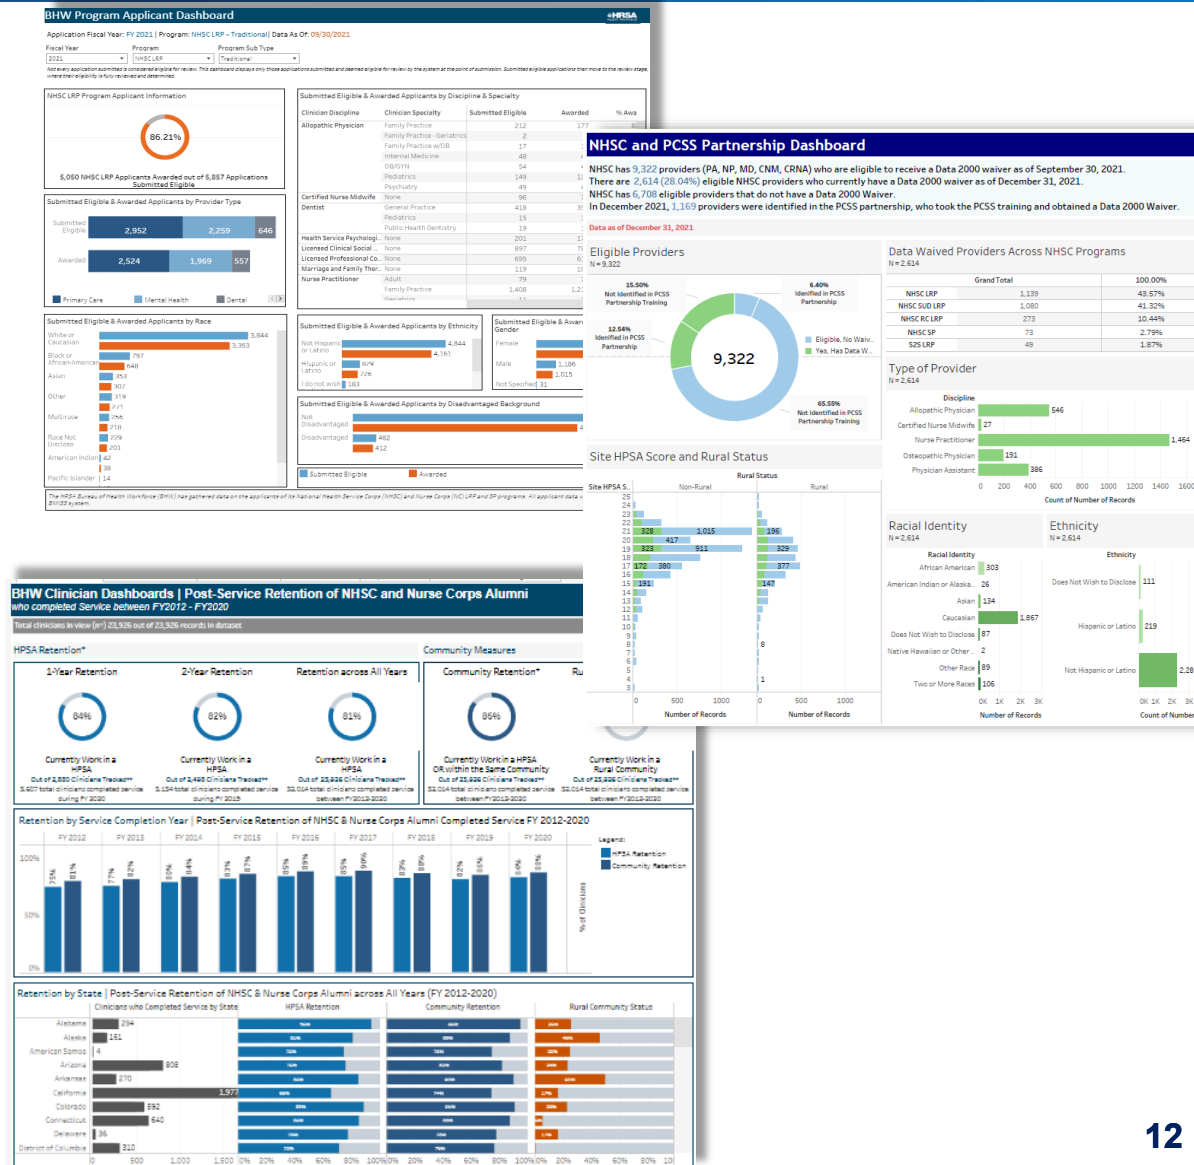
BHW Program Applicant Dashboard

Application Fiscal Year: FY 2021 | Program: NHSC LRP - Traditional | Data As Of: 09/30/2021

Fiscal Year: 2021
Program: NHSC LRP
Program Sub Type: Traditional

NHSC LRP Program Applicant Information

86.21%

5,050 NHSC LRP Applicants Awarded out of 5,857 Applications Submitted Eligible

Submitted Eligible & Awarded Applicants by Provider Type

Submitted Eligible: 2,952, 2,259, 646
Awarded: 2,524, 1,969, 557

Primary Care, Mental Health, Dental

Submitted Eligible & Awarded Applicants by Discipline & Specialty

Submitted Eligible & Awarded Applicants by Race

Submitted Eligible & Awarded Applicants by Ethnicity

Submitted Eligible & Awarded Applicants by Disadvantaged Background

Submitted Eligible, Awarded

NHSC and PCSS Partnership Dashboard

NHSC has 9,322 providers (PA, NP, MD, CNM, CRNA) who are eligible to receive a Data 2000 waiver as of September 30, 2021.
There are 2,614 (28.04%) eligible NHSC providers who currently have a Data 2000 waiver as of December 31, 2021.
NHSC has 6,708 eligible providers that do not have a Data 2000 Waiver.
In December 2021, 1,169 providers were identified in the PCSS partnership, who took the PCSS training and obtained a Data 2000 Waiver.

Data as of December 31, 2021

Eligible Providers
N = 9,322

15.50% Not Identified in PCSS Partnership Training
6.40% Identified in PCSS Partnership
12.54% Identified in PCSS Partnership
65.55% Not Identified in PCSS Partnership Training
9,322
Eligible, No Waiv..
Yes, Has Data W..

Data Waived Providers Across NHSC Programs
N = 2,614

| | Grand Total | 100.00% |
|---|---|---|
| NHSC LRP | 1,139 | 43.57% |
| NHSC SUD LRP | 1,080 | 41.32% |
| NHSC RC LRP | 273 | 10.44% |
| NHSC SP | 73 | 2.79% |
| S2S LRP | 49 | 1.87% |

Type of Provider
N = 2,614
Discipline
Allopathic Physician 546
Certified Nurse Midwife 27
Nurse Practitioner 1,464
Osteopathic Physician 191
Physician Assistant 386
Count of Number of Records

Site HPSA Score and Rural Status
Rural Status
Non-Rural, Rural
Number of Records

Racial Identity
N = 2,614
African American 303
American Indian or Alaska.. 26
Asian 134
Caucasian 1,867
Does Not Wish to Disclose 87
Native Hawaiian or Other.. 2
Other Race 89
Two or More Races 106
Number of Records

Ethnicity
N = 2,614
Does Not Wish to Disclose 111
Hispanic or Latino 219
Not Hispanic or Latino 2,28
Count of Number

BHW Clinician Dashboards | Post-Service Retention of NHSC and Nurse Corps Alumni
who completed Service between FY2012 - FY2020

HPSA Retention*
1-Year Retention 84%
2-Year Retention 82%
Retention across All Years 81%

Community Measures
Community Retention* 86%

Retention by Service Completion Year | Post-Service Retention of NHSC & Nurse Corps Alumni Completed Service FY 2012-2020

FY 2012, FY 2013, FY 2014, FY 2015, FY 2016, FY 2017, FY 2018, FY 2019, FY 2020

Legend: HPSA Retention, Community Retention

Retention by State | Post-Service Retention of NHSC & Nurse Corps Alumni across All Years (FY 2012-2020)

Clinicians who Completed Service by State | HPSA Retention | Community Retention | Rural Community Status

Alabama 294
Alaska 151
American Samoa 4
Arizona 808
Arkansas 270
California 1,977
Colorado 592
Connecticut 640
Delaware 36
District of Columbia 310

12